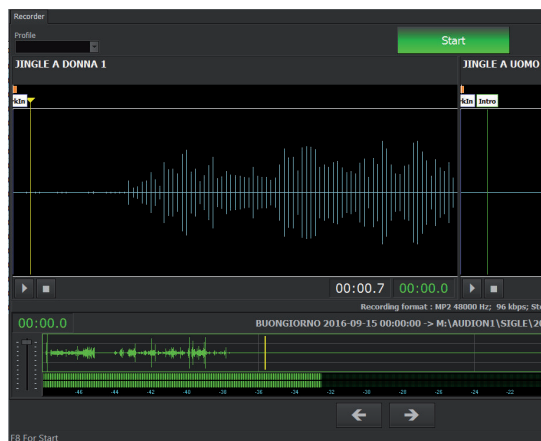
Recorder
Profile
Start
JINGLE A DONNA 1
JINGLE A UOMO
kIn
kIn Intro
00:00.7 00:00.0
Recording format : MP2 48000 Hz; 96 kbps; St
00:00.0
BUONGIORNO 2016-09-15 00:00:00 -> M:\AUDION1\SIGLE\2
-46 -44 -42 -40 -38 -36 -34 -32 -30 -28 -26 -24 -22
F8 For Start